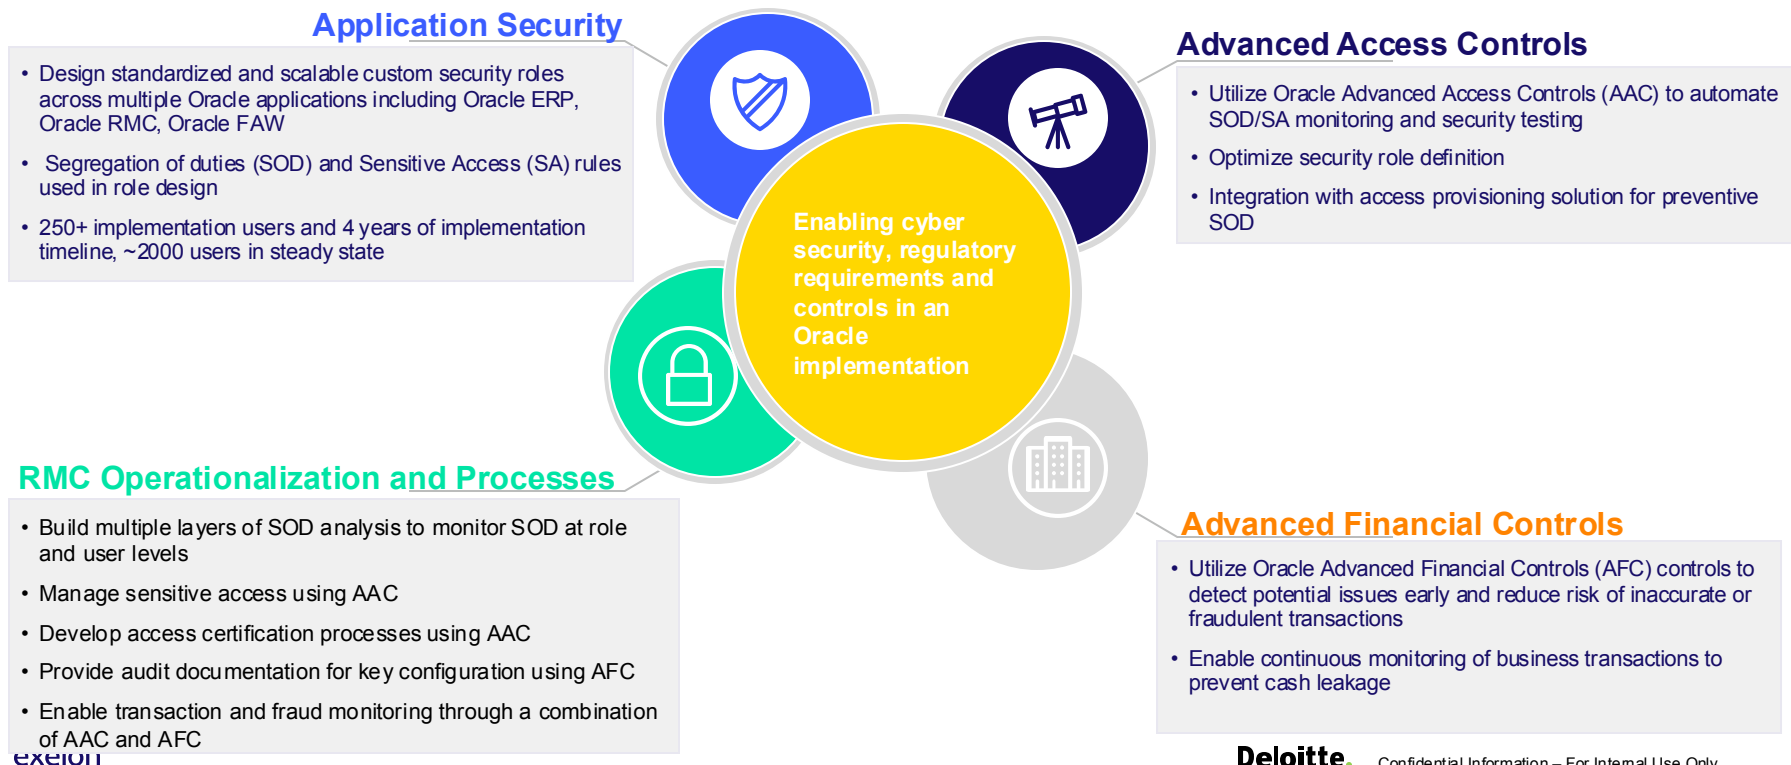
Application Security

- Design standardized and scalable custom security roles across multiple Oracle applications including Oracle ERP, Oracle RMC, Oracle FAW
- Segregation of duties (SOD) and Sensitive Access (SA) rules used in role design
- 250+ implementation users and 4 years of implementation timeline, ~2000 users in steady state

Advanced Access Controls

- Utilize Oracle Advanced Access Controls (AAC) to automate SOD/SA monitoring and security testing
- Optimize security role definition
- Integration with access provisioning solution for preventive SOD

Enabling cyber security, regulatory requirements and controls in an Oracle implementation

RMC Operationalization and Processes

- Build multiple layers of SOD analysis to monitor SOD at role and user levels
- Manage sensitive access using AAC
- Develop access certification processes using AAC
- Provide audit documentation for key configuration using AFC
- Enable transaction and fraud monitoring through a combination of AAC and AFC

Advanced Financial Controls

- Utilize Oracle Advanced Financial Controls (AFC) controls to detect potential issues early and reduce risk of inaccurate or fraudulent transactions
- Enable continuous monitoring of business transactions to prevent cash leakage

exelon

Deloitte.

Confidential Information – For Internal Use Only